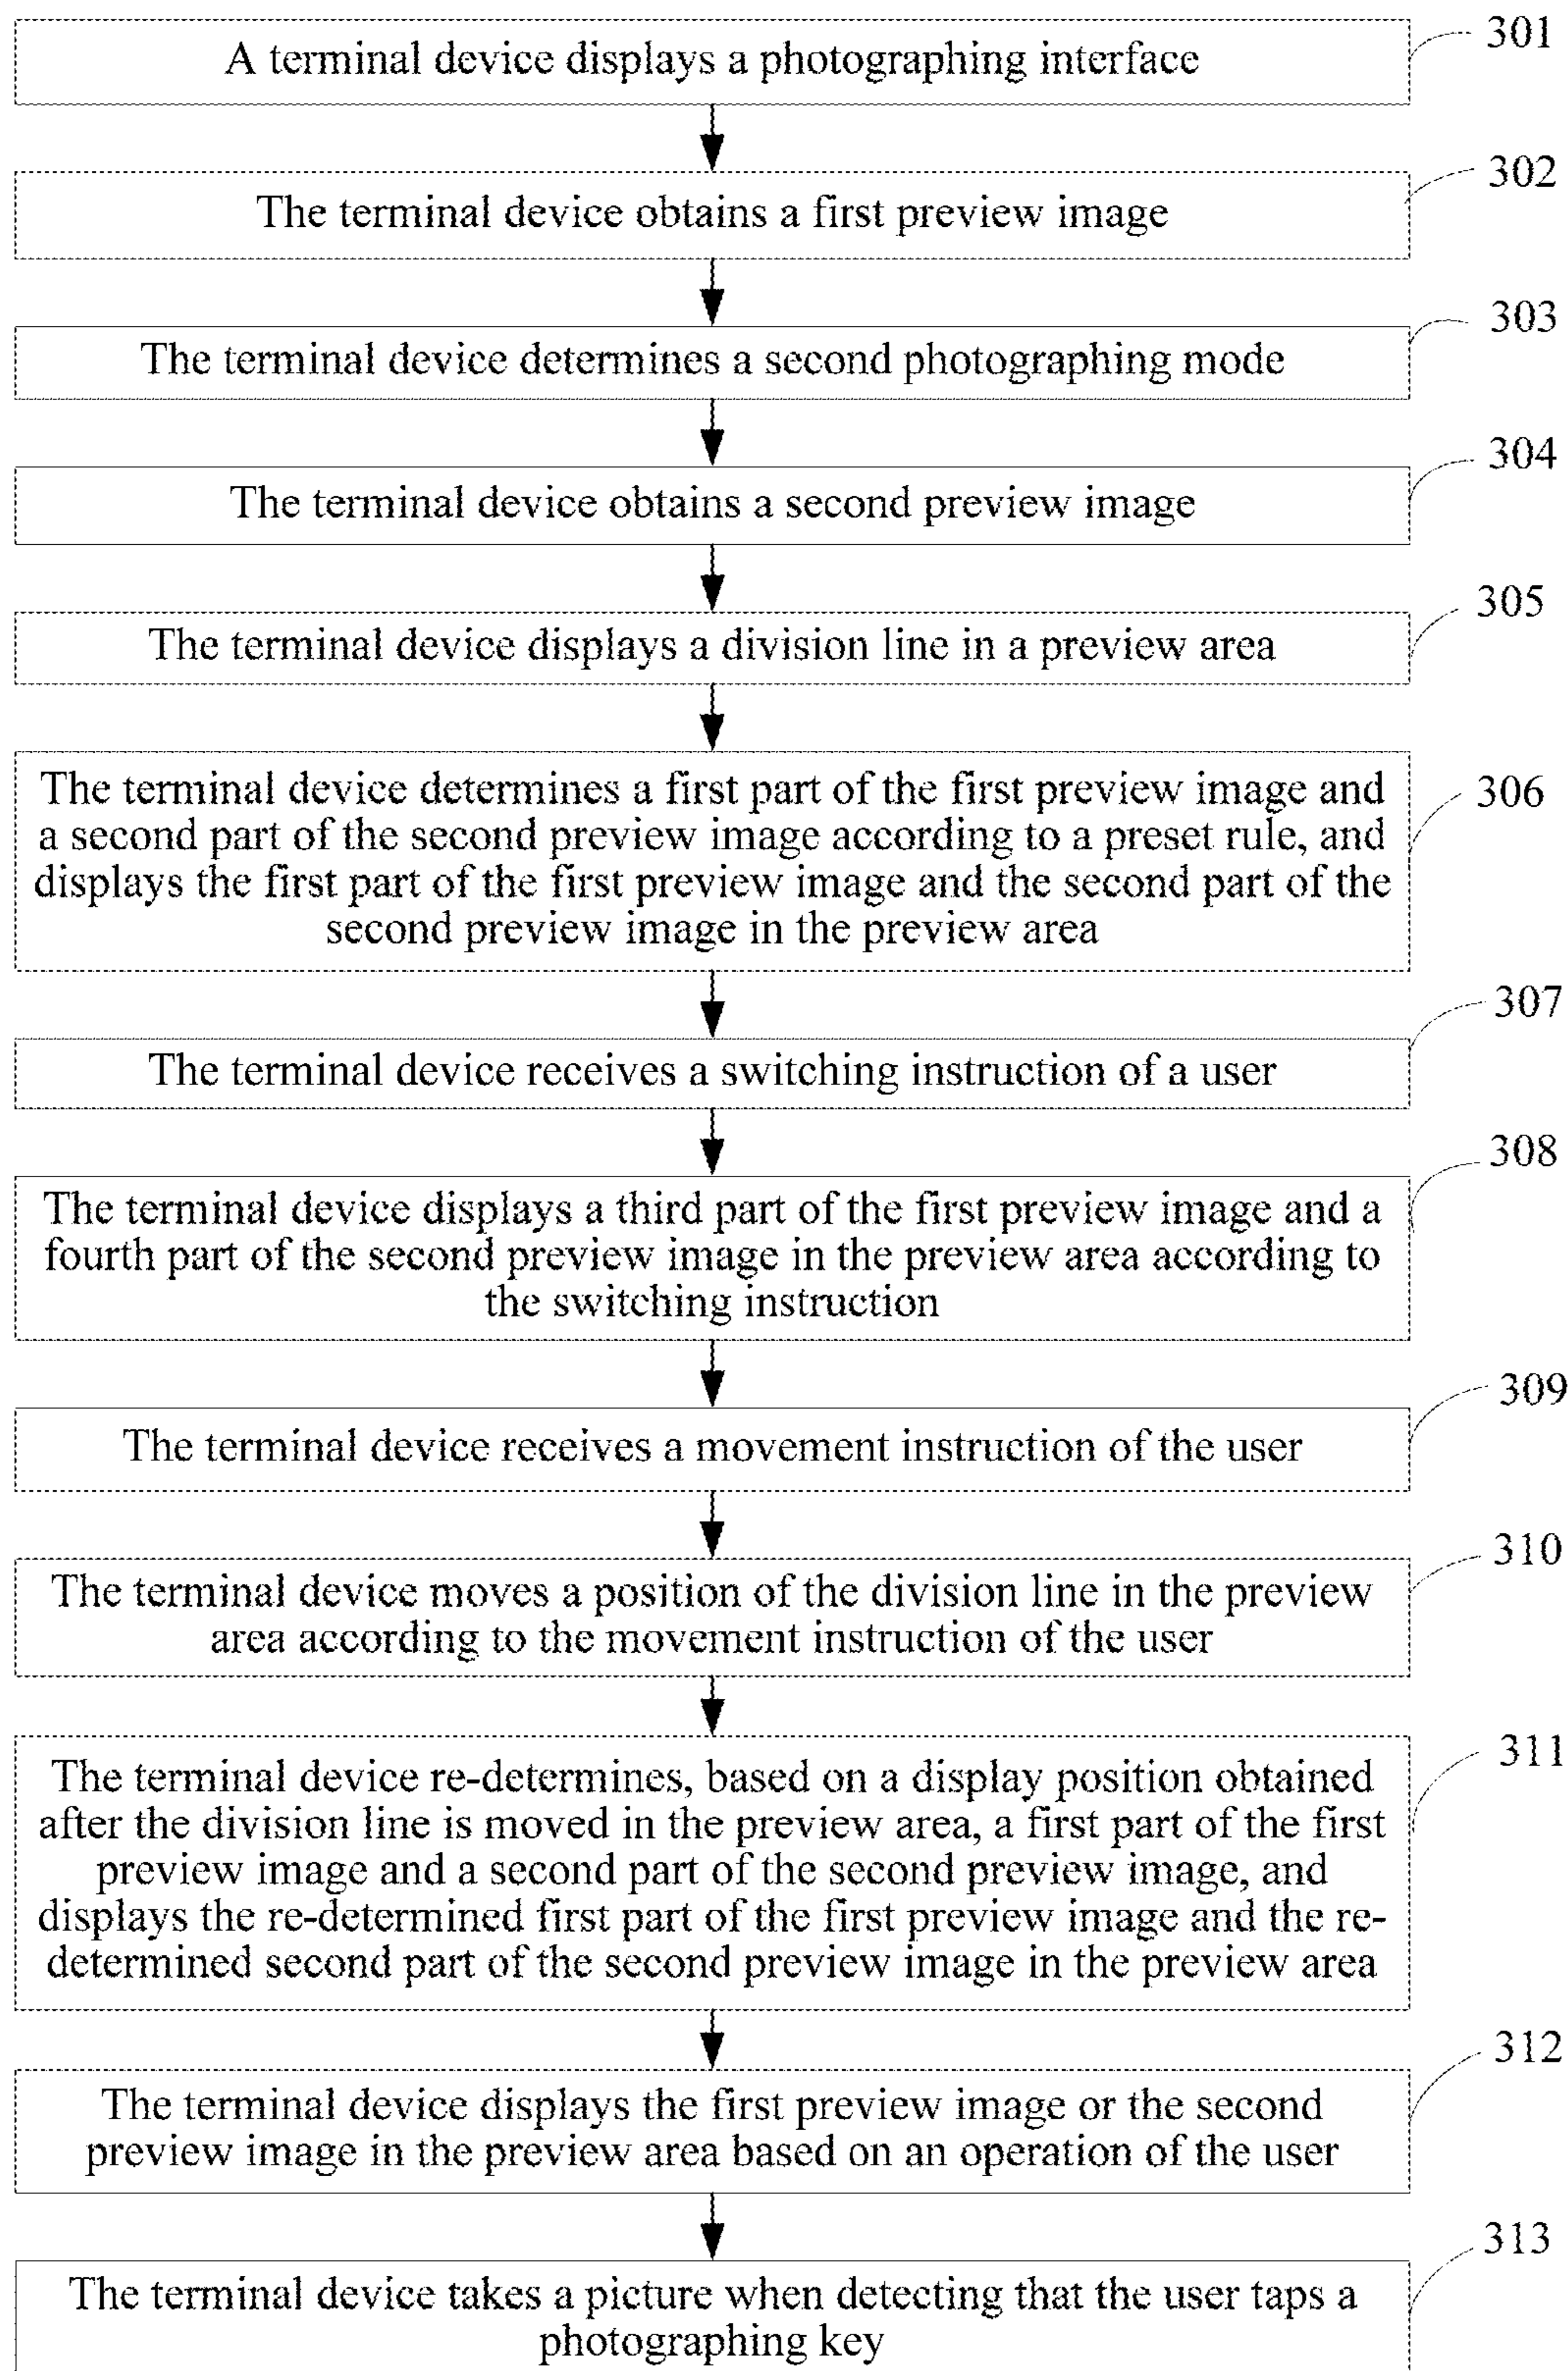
A terminal device displays a photographing interface

301

The terminal device obtains a first preview image

302

The terminal device determines a second photographing mode

303

The terminal device obtains a second preview image

304

The terminal device displays a division line in a preview area

305

The terminal device determines a first part of the first preview image and a second part of the second preview image according to a preset rule, and displays the first part of the first preview image and the second part of the second preview image in the preview area

306

The terminal device receives a switching instruction of a user

307

The terminal device displays a third part of the first preview image and a fourth part of the second preview image in the preview area according to the switching instruction

308

The terminal device receives a movement instruction of the user

309

The terminal device moves a position of the division line in the preview area according to the movement instruction of the user

310

The terminal device re-determines, based on a display position obtained after the division line is moved in the preview area, a first part of the first preview image and a second part of the second preview image, and displays the re-determined first part of the first preview image and the re-determined second part of the second preview image in the preview area

311

The terminal device displays the first preview image or the second preview image in the preview area based on an operation of the user

312

The terminal device takes a picture when detecting that the user taps a photographing key

313